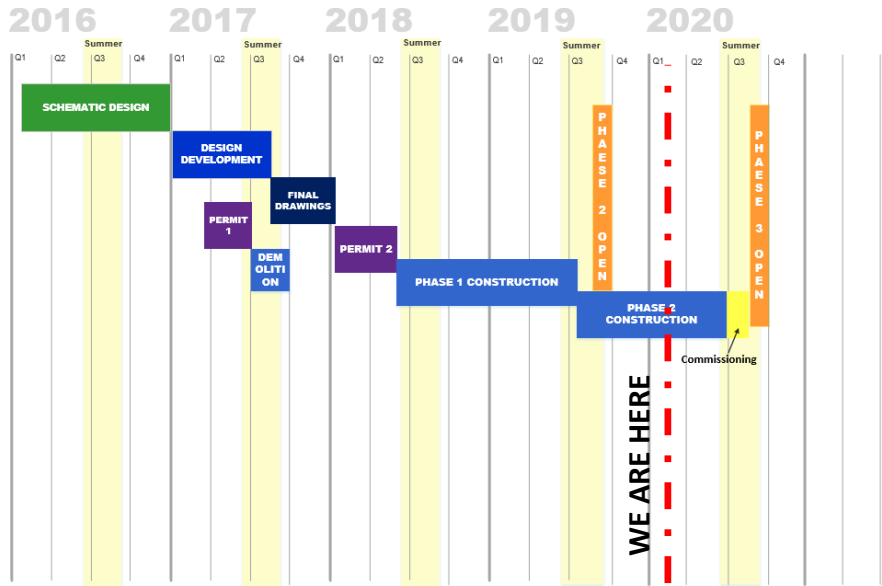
2016 2017 2018 2019 2020

Summer Summer Summer Summer Summer

Q1 Q2 Q3 Q4 Q1 Q2 Q3 Q4 Q1 Q2 Q3 Q4 Q1 Q2 Q3 Q4 Q1 Q2 Q3 Q4

SCHEMATIC DESIGN

DESIGN DEVELOPMENT

FINAL DRAWINGS

PERMIT 1

DEM OLITI ON

PERMIT 2

PHASE 1 CONSTRUCTION

PHASE 2 OPEN

PHASE 2 CONSTRUCTION

WE ARE HERE

PHASE 3 OPEN

Commissioning